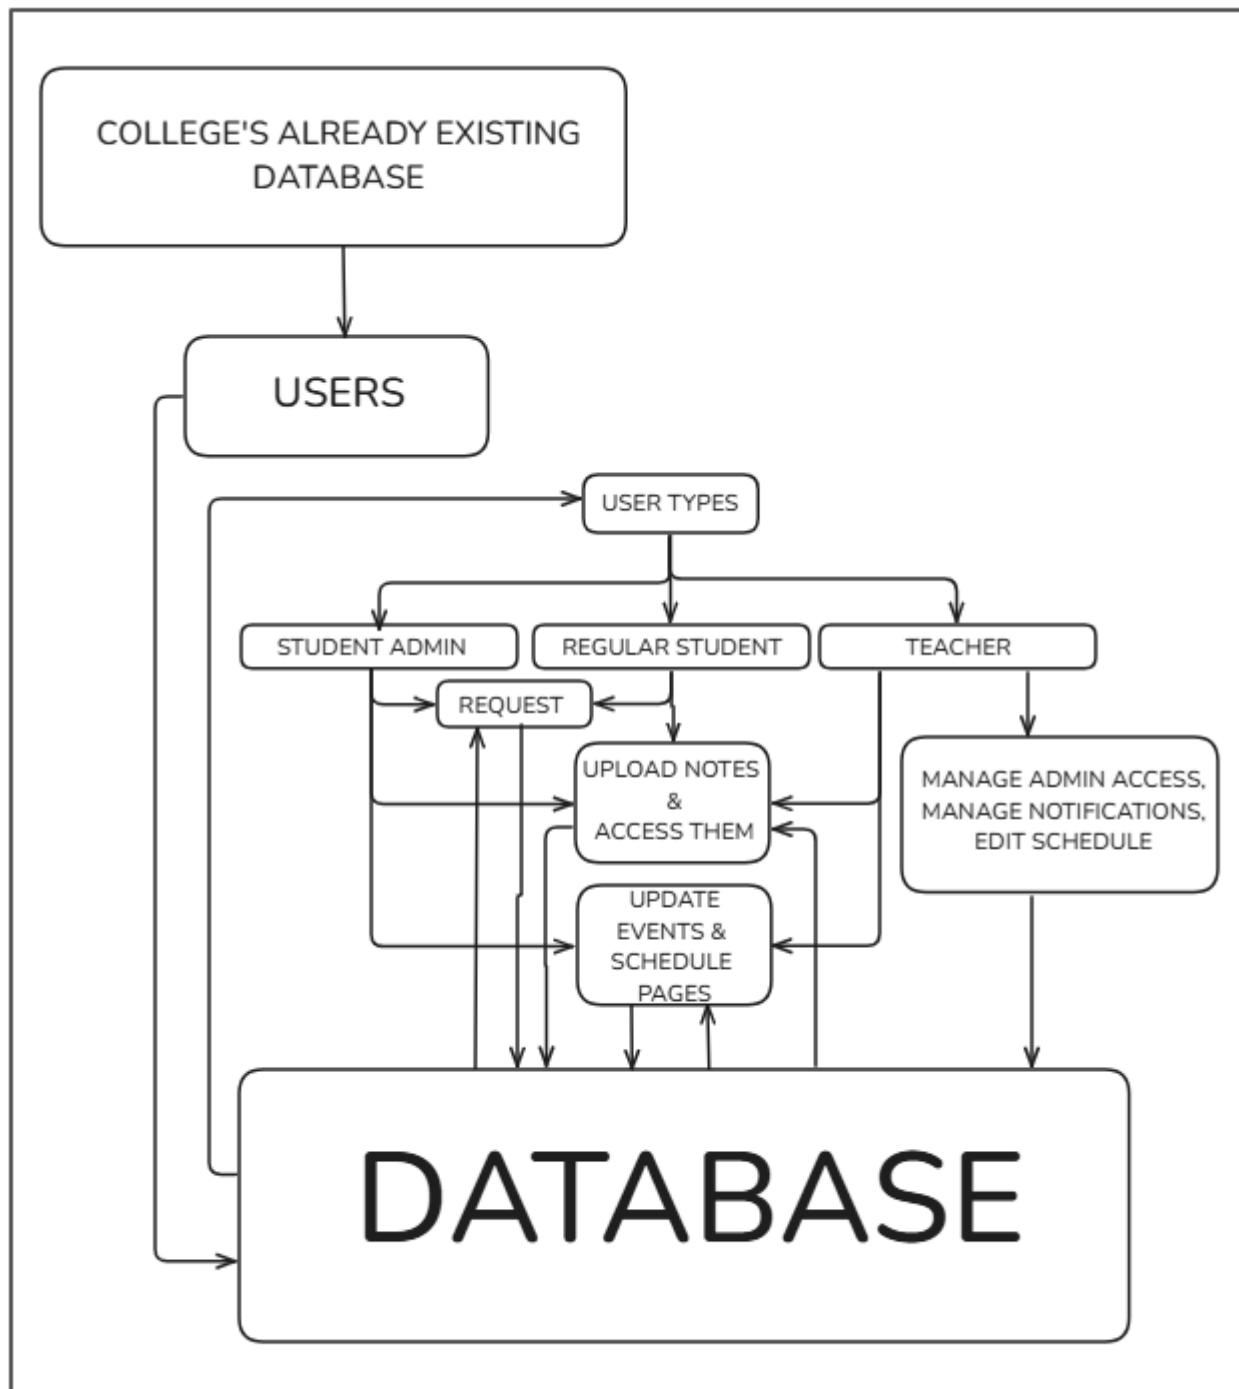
COLLEGE'S ALREADY EXISTING DATABASE

USERS

USER TYPES

STUDENT ADMIN

REGULAR STUDENT

TEACHER

REQUEST

UPLOAD NOTES & ACCESS THEM

MANAGE ADMIN ACCESS, MANAGE NOTIFICATIONS, EDIT SCHEDULE

UPDATE EVENTS & SCHEDULE PAGES

DATABASE